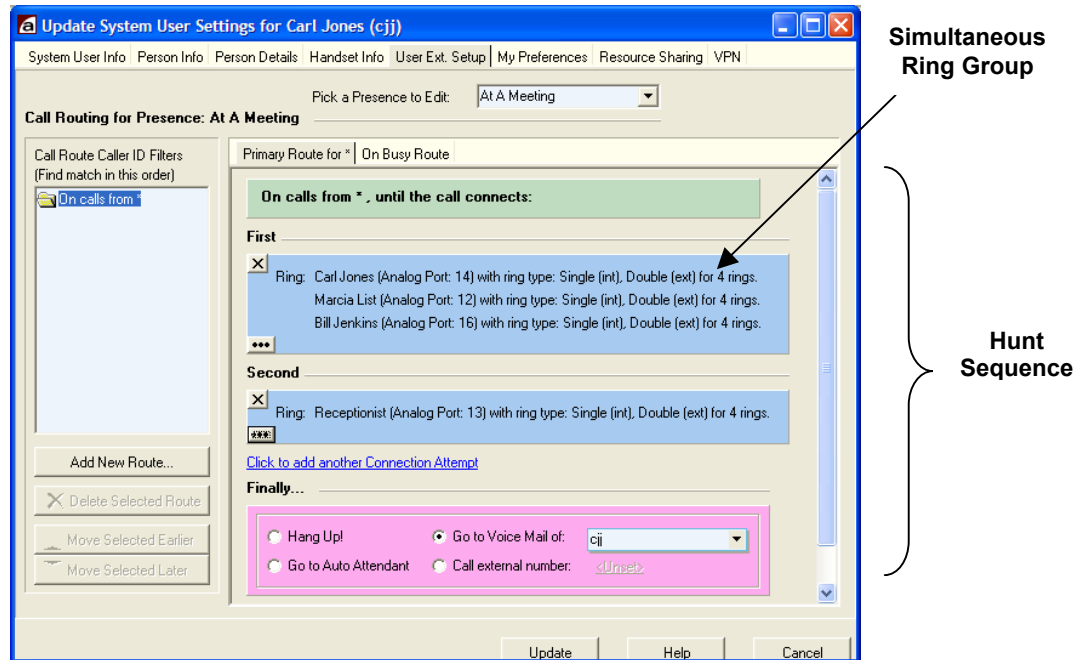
Update System User Settings for Carl Jones (cjj)

System User Info | Person Info | Person Details | Handset Info | User Ext. Setup | My Preferences | Resource Sharing | VPN

Simultaneous Ring Group

Pick a Presence to Edit: At A Meeting

Call Routing for Presence: At A Meeting

Call Route Caller ID Filters (Find match in this order)

On calls from *

Primary Route for * | On Busy Route

On calls from * , until the call connects:

First

Ring: Carl Jones (Analog Port: 14) with ring type: Single (int), Double (ext) for 4 rings.
Marcia List (Analog Port: 12) with ring type: Single (int), Double (ext) for 4 rings.
Bill Jenkins (Analog Port: 16) with ring type: Single (int), Double (ext) for 4 rings.

Second

Ring: Receptionist (Analog Port: 13) with ring type: Single (int), Double (ext) for 4 rings.

Hunt Sequence

Add New Route...

Delete Selected Route

Move Selected Earlier

Move Selected Later

Click to add another Connection Attempt

Finally...

Hang Up!
Go to Voice Mail of: cjj
Go to Auto Attendant
Call external number: <Unset>

Update | Help | Cancel